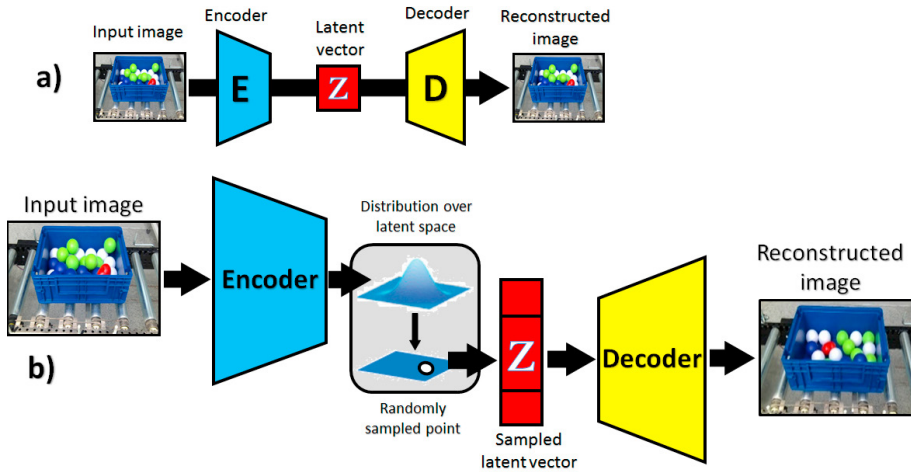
a)

Input image

Encoder

E

Latent vector

Z

Decoder

D

Reconstructed image

b)

Input image

Encoder

Distribution over latent space

Randomly sampled point

Z

Sampled latent vector

Decoder

Reconstructed image